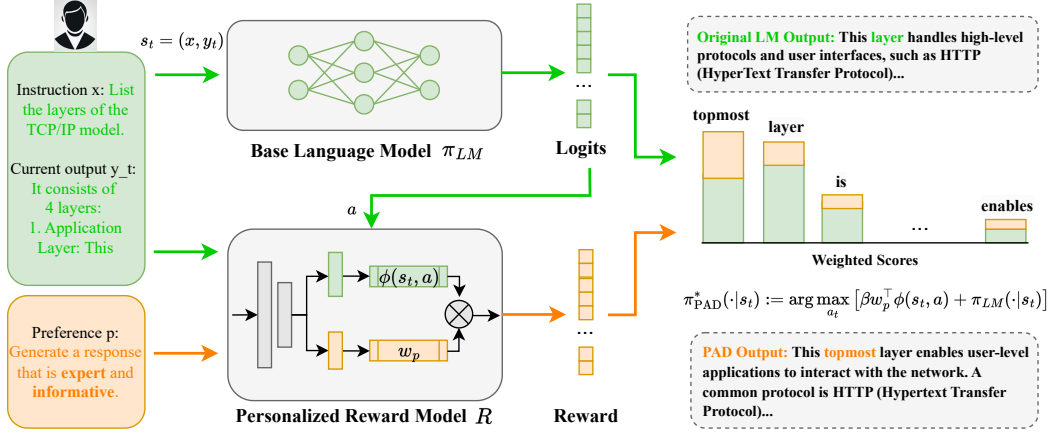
$s_t = (x, y_t)$

Instruction x: List the layers of the TCP/IP model.

Current output y_t: It consists of 4 layers: 1. Application Layer: This

Preference p: Generate a response that is **expert** and **informative**.

Base Language Model $\pi_{LM}$

Logits

...

$a$

$\phi(s_t, a)$

$w_p$

Personalized Reward Model $R$

Reward

...

**Original LM Output:** This layer handles high-level protocols and user interfaces, such as HTTP (HyperText Transfer Protocol)...

topmost

layer

is

...

enables

Weighted Scores

$\pi^*_{\text{PAD}}(\cdot|s_t) := \arg\max_{a_t} \left[\beta w_p^\top \phi(s_t, a) + \pi_{LM}(\cdot|s_t)\right]$

**PAD Output:** This topmost layer enables user-level applications to interact with the network. A common protocol is HTTP (Hypertext Transfer Protocol)...